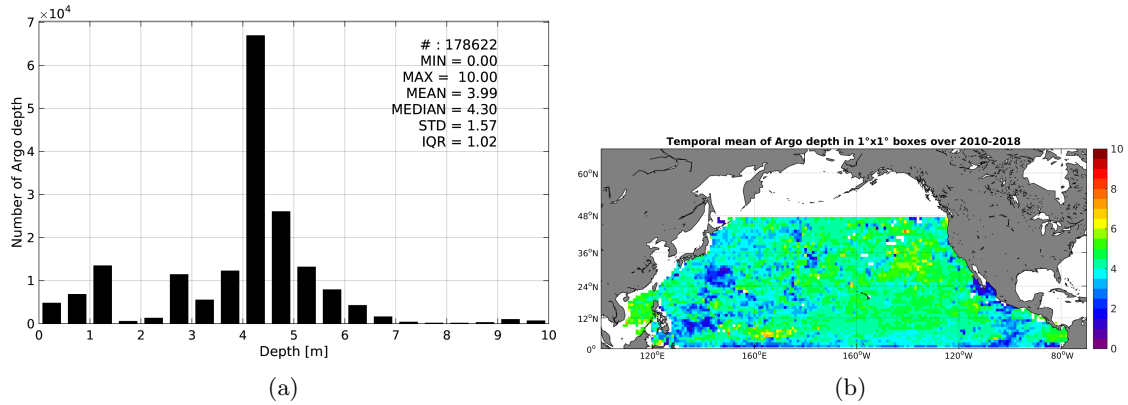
$\times 10^4$
7
6
5
4
3
2
1
0
Number of Argo depth
# : 178622
MIN = 0.00
MAX = 10.00
MEAN = 3.99
MEDIAN = 4.30
STD = 1.57
IQR = 1.02
0 1 2 3 4 5 6 7 8 9 10
Depth [m]
(a)

Temporal mean of Argo depth in 1°x1° boxes over 2010-2018
60°N
48°N
36°N
24°N
12°N
0°
120°E
160°E
160°W
120°W
80°W
10
8
6
4
2
0
(b)